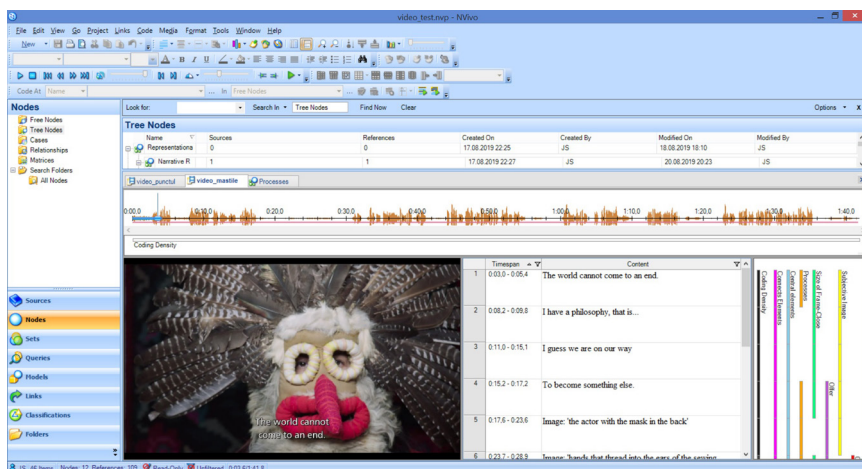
video_test.nvp - NVivo

File Edit View Go Project Links Code Media Format Tools Window Help

New

Code At Name In Free Nodes

Nodes

Free Nodes
Tree Nodes
Cases
Relationships
Matrices
Search Folders
All Nodes

Look for: Search In Tree Nodes Find Now Clear Options

Tree Nodes

| Name | Sources | References | Created On | Created By | Modified On | Modified By |
|---|---|---|---|---|---|---|
| Representations | 0 | 0 | 17.08.2019 22:25 | JS | 18.08.2019 18:10 | JS |
| Narrative R | 1 | 1 | 17.08.2019 22:27 | JS | 20.08.2019 20:23 | JS |

video_punctul video_mastile Processes

0:00.0 0:10.0 0:20.0 0:30.0 0:40.0 0:50.0 1:00.0 1:10.0 1:20.0 1:30.0 1:40.0

Coding Density

| | Timespan | Content |
|---|---|---|
| 1 | 0:03,0 - 0:05,4 | The world cannot come to an end. |
| 2 | 0:08,2 - 0:09,6 | I have a philosophy, that is... |
| 3 | 0:11,0 - 0:15,1 | I guess we are on our way |
| 4 | 0:15,2 - 0:17,2 | To become something else. |
| 5 | 0:17,6 - 0:23,6 | Image: 'the actor with the mask in the back' |
| 6 | 0:23,7 - 0:28,9 | Image: 'hands that thread into the ears of the sewing |

Coding Density
Contextual Elements
Central elements
Processes
Size of Frame-Close
Other
Subjective Image

The world cannot come to an end.

Sources
Nodes
Sets
Queries
Models
Links
Classifications
Folders

JS 46 Items Nodes: 12 References: 109 Read-Only Unfiltered 0:03,6/1:41,8